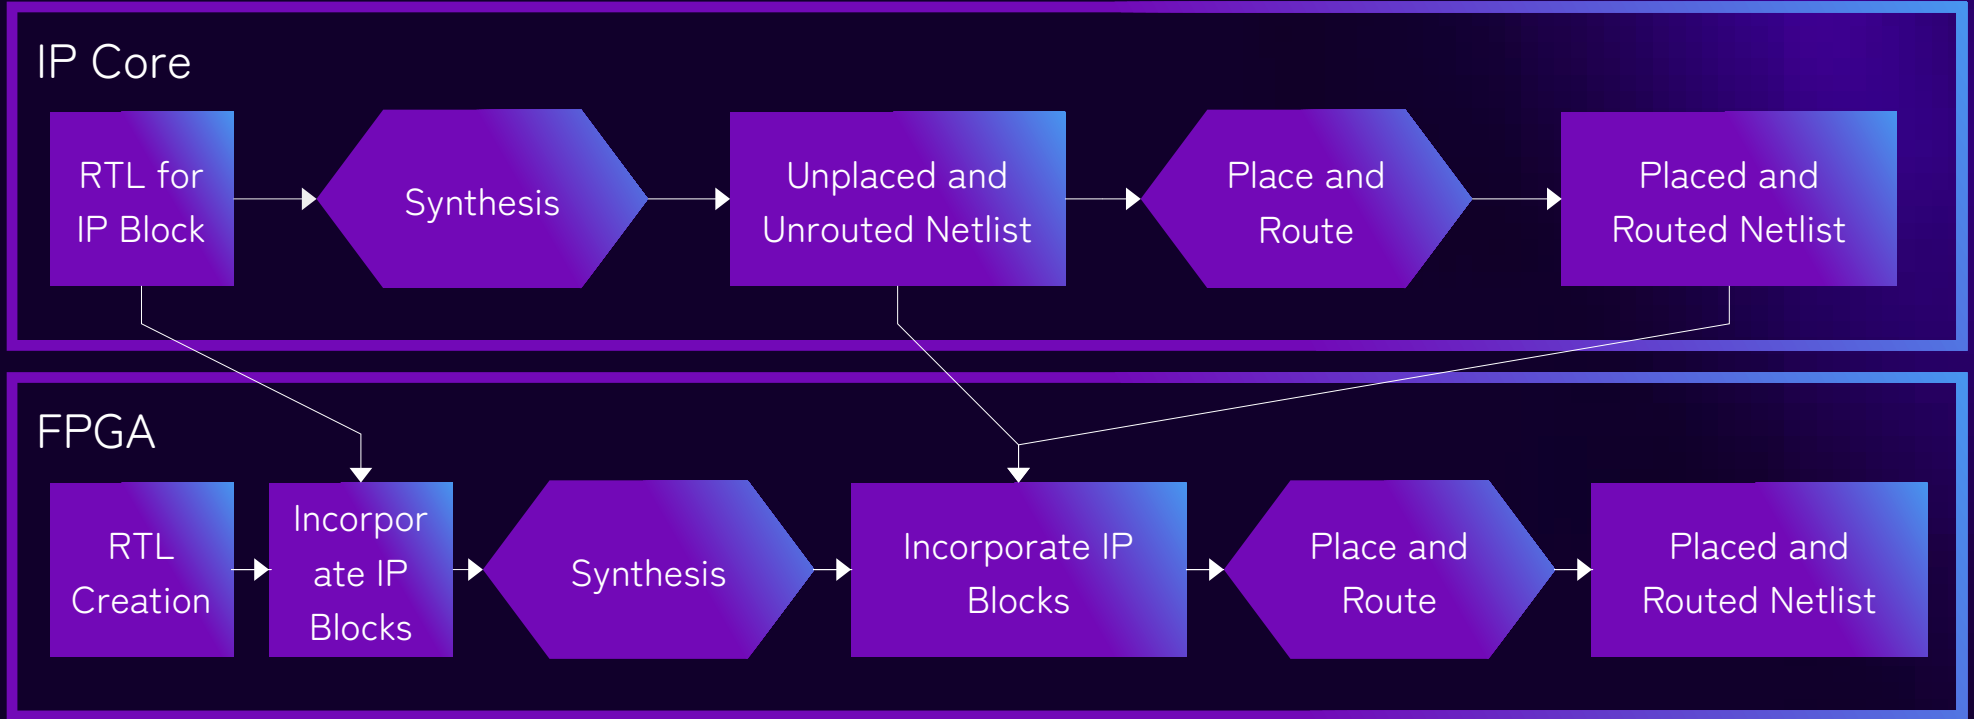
IP Core

RTL for IP Block

Synthesis

Unplaced and Unrouted Netlist

Place and Route

Placed and Routed Netlist

FPGA

RTL Creation

Incorporate IP Blocks

Synthesis

Incorporate IP Blocks

Place and Route

Placed and Routed Netlist